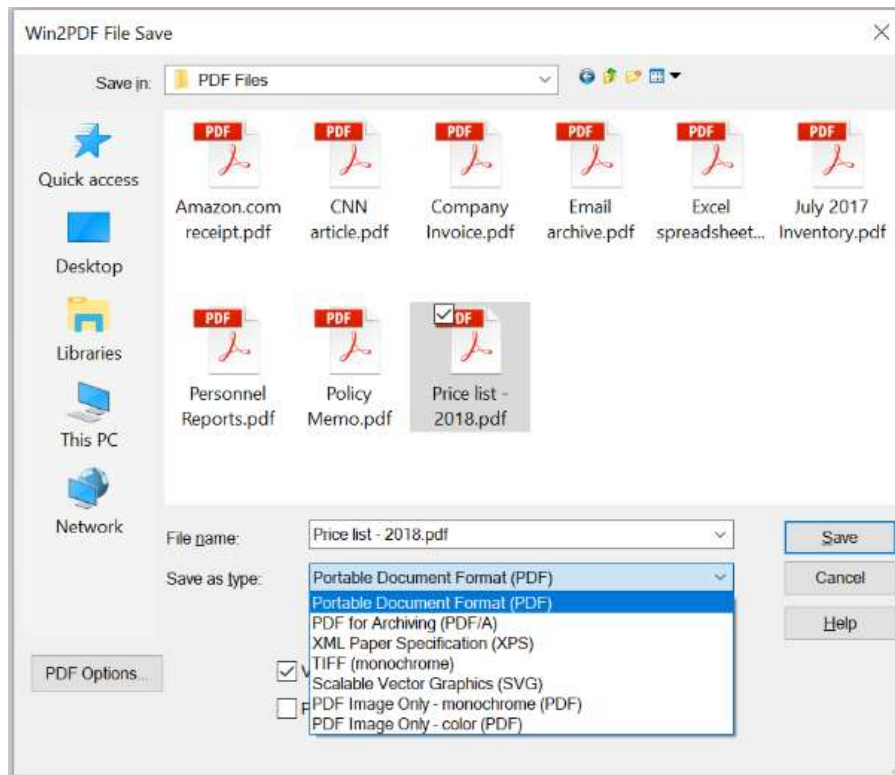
Win2PDF File Save

Save in: PDF Files

Quick access
Desktop
Libraries
This PC
Network

PDF
Amazon.com receipt.pdf
PDF
CNN article.pdf
PDF
Company Invoice.pdf
PDF
Email archive.pdf
PDF
Excel spreadsheet...
PDF
July 2017 Inventory.pdf
PDF
Personnel Reports.pdf
PDF
Policy Memo.pdf
DF
Price list - 2018.pdf

File name: Price list - 2018.pdf
Save as type: Portable Document Format (PDF)

Portable Document Format (PDF)
PDF for Archiving (PDF/A)
XML Paper Specification (XPS)
TIFF (monochrome)
Scalable Vector Graphics (SVG)
PDF Image Only - monochrome (PDF)
PDF Image Only - color (PDF)

Save
Cancel
Help

PDF Options...

V
P